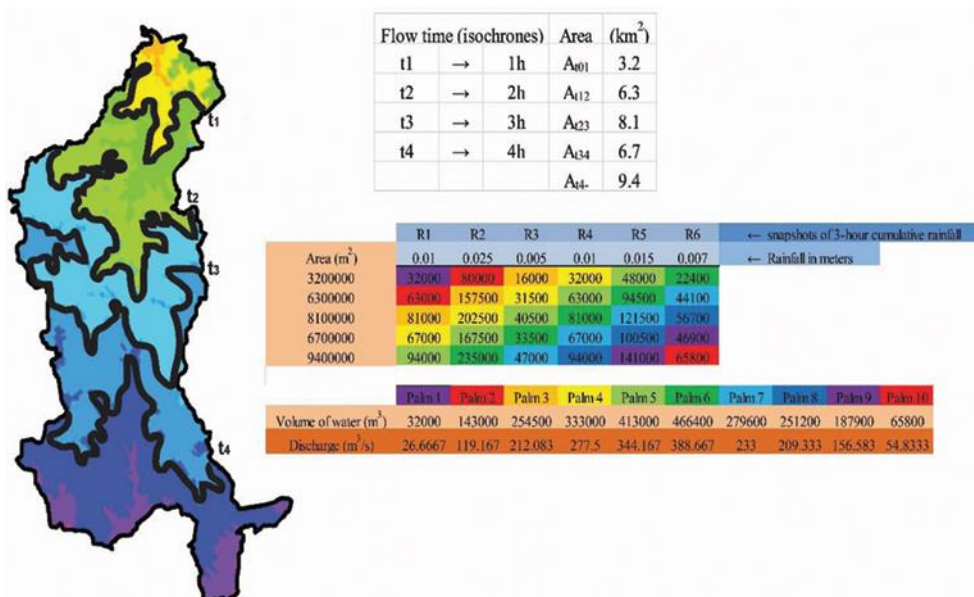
t1

t2

t3

t4

| Flow time (isochrones) | | | Area | $(km^2)$ |
|---|---|---|---|---|
| t1 | → | 1h | $A_{t01}$ | 3.2 |
| t2 | → | 2h | $A_{t12}$ | 6.3 |
| t3 | → | 3h | $A_{t23}$ | 8.1 |
| t4 | → | 4h | $A_{t34}$ | 6.7 |
| | | | $A_{t4-}$ | 9.4 |

| | R1 | R2 | R3 | R4 | R5 | R6 | ← snapshots of 3-hour cumulative rainfall |
|---|---|---|---|---|---|---|---|
| Area $(m^2)$ | 0.01 | 0.025 | 0.005 | 0.01 | 0.015 | 0.007 | ← Rainfall in meters |
| 3200000 | 32000 | 80000 | 16000 | 32000 | 48000 | 22400 | |
| 6300000 | 63000 | 157500 | 31500 | 63000 | 94500 | 44100 | |
| 8100000 | 81000 | 202500 | 40500 | 81000 | 121500 | 56700 | |
| 6700000 | 67000 | 167500 | 33500 | 67000 | 100500 | 46900 | |
| 9400000 | 94000 | 235000 | 47000 | 94000 | 141000 | 65800 | |

| | Palm 1 | Palm 2 | Palm 3 | Palm 4 | Palm 5 | Palm 6 | Palm 7 | Palm 8 | Palm 9 | Palm 10 |
|---|---|---|---|---|---|---|---|---|---|---|
| Volume of water $(m^3)$ | 32000 | 143000 | 254500 | 333000 | 413000 | 466400 | 279600 | 251200 | 187900 | 65800 |
| Discharge $(m^3/s)$ | 26.6667 | 119.167 | 212.083 | 277.5 | 344.167 | 388.667 | 233 | 209.333 | 156.583 | 54.8333 |